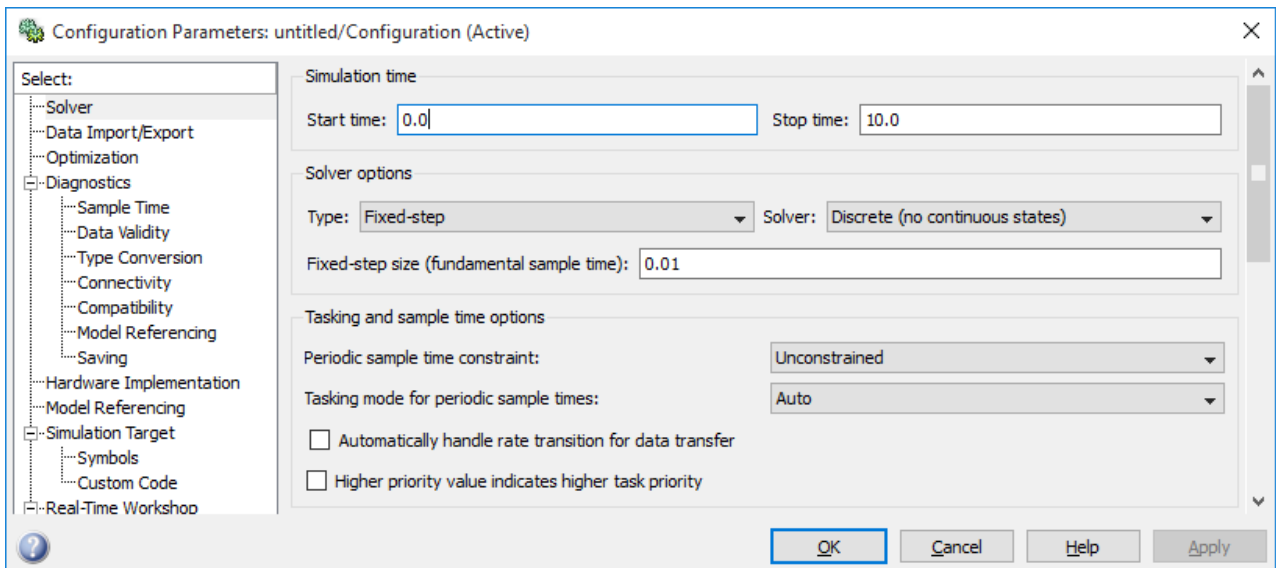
Configuration Parameters: untitled/Configuration (Active)

Select:
Solver
Data Import/Export
Optimization
Diagnostics
Sample Time
Data Validity
Type Conversion
Connectivity
Compatibility
Model Referencing
Saving
Hardware Implementation
Model Referencing
Simulation Target
Symbols
Custom Code
Real-Time Workshop

Simulation time
Start time: 0.0
Stop time: 10.0

Solver options
Type: Fixed-step
Solver: Discrete (no continuous states)
Fixed-step size (fundamental sample time): 0.01

Tasking and sample time options
Periodic sample time constraint: Unconstrained
Tasking mode for periodic sample times: Auto
Automatically handle rate transition for data transfer
Higher priority value indicates higher task priority

OK
Cancel
Help
Apply